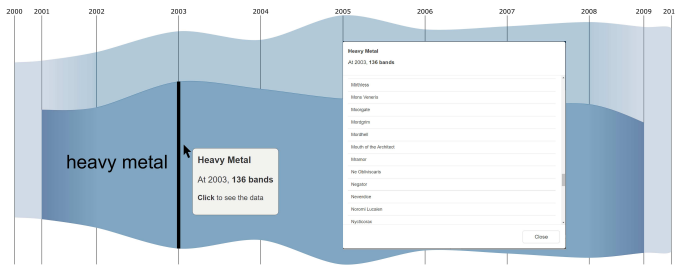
2000 2001 2002 2003 2004 2005 2006 2007 2008 2009 201

heavy metal

Heavy Metal

At 2003, **136 bands**

**Click** to see the data

Heavy Metal

At 2003, **136 bands**

Militiosa

Mane Veneris

Mezigale

Mortigrim

Mordhell

Mouth of the Architect

Mosaur

Ne Obliviscaris

Negator

Nevermore

Noxons Lucalan

Nyctoccia

Close